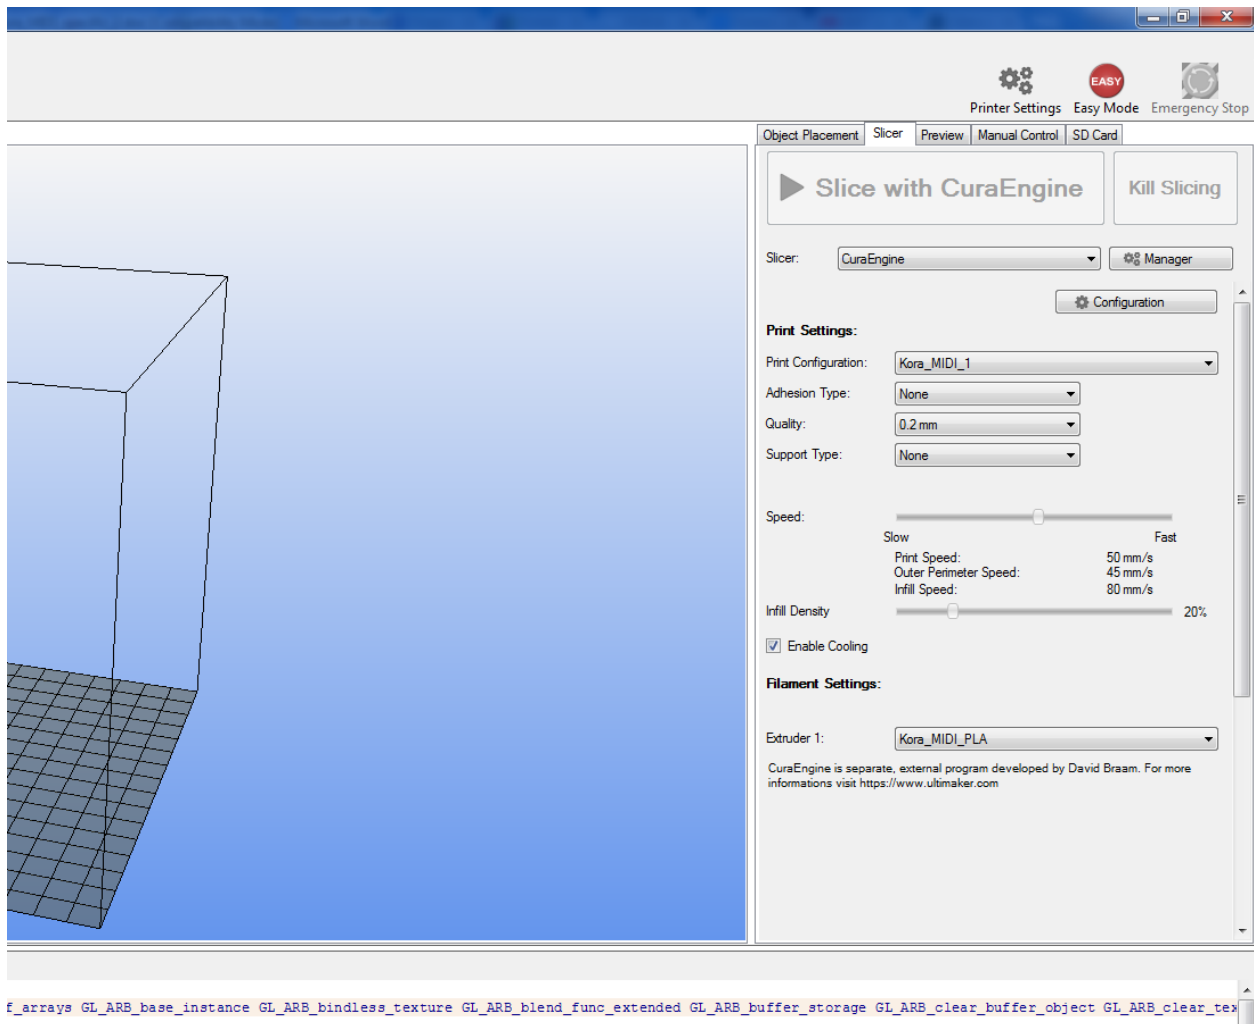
EASY

Printer Settings Easy Mode Emergency Stop

Object Placement Slicer Preview Manual Control SD Card

Slice with CuraEngine

Kill Slicing

Slicer: CuraEngine

Manager

Configuration

Print Settings:

Print Configuration: Kora_MIDI_1

Adhesion Type: None

Quality: 0.2 mm

Support Type: None

Speed:

Slow Fast

Print Speed: 50 mm/s
Outer Perimeter Speed: 45 mm/s
Infill Speed: 80 mm/s

Infill Density 20%

Enable Cooling

Filament Settings:

Extruder 1: Kora_MIDI_PLA

CuraEngine is separate, external program developed by David Braam. For more informations visit https://www.ultimaker.com

f_arrays GL_ARB_base_instance GL_ARB_bindless_texture GL_ARB_blend_func_extended GL_ARB_buffer_storage GL_ARB_clear_buffer_object GL_ARB_clear_tex